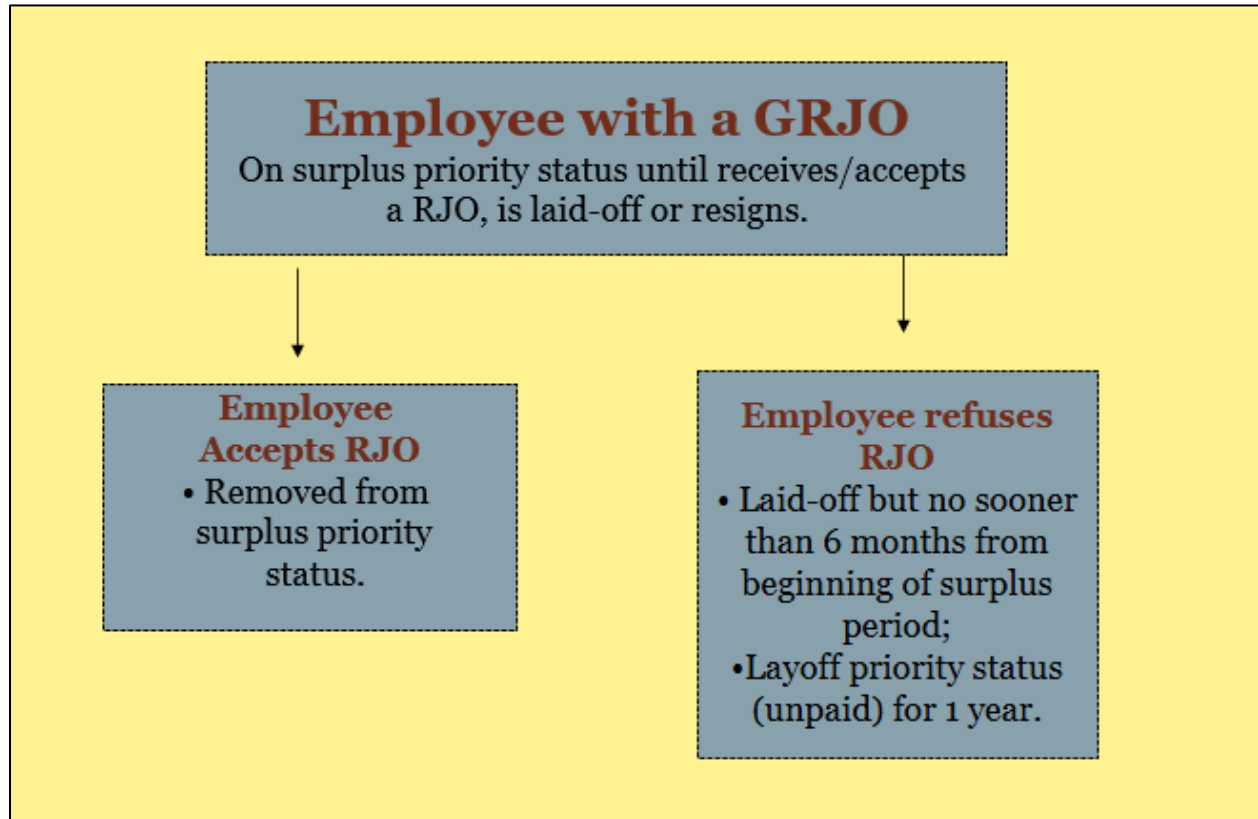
Employee with a GRJO
On surplus priority status until receives/accepts a RJO, is laid-off or resigns.

Employee Accepts RJO
• Removed from surplus priority status.

Employee refuses RJO
• Laid-off but no sooner than 6 months from beginning of surplus period;
•Layoff priority status (unpaid) for 1 year.